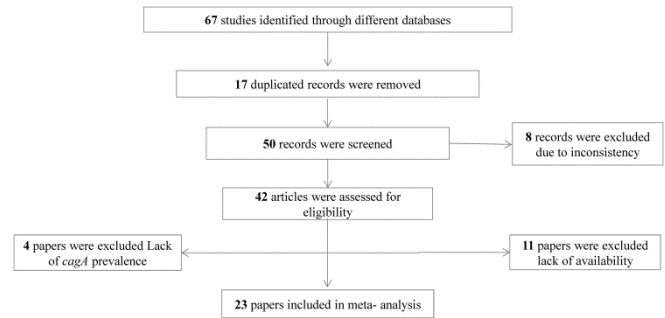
67 studies identified through different databases

17 duplicated records were removed

50 records were screened

8 records were excluded due to inconsistency

42 articles were assessed for eligibility

4 papers were excluded Lack of cagA prevalence

11 papers were excluded lack of availability

23 papers included in meta- analysis